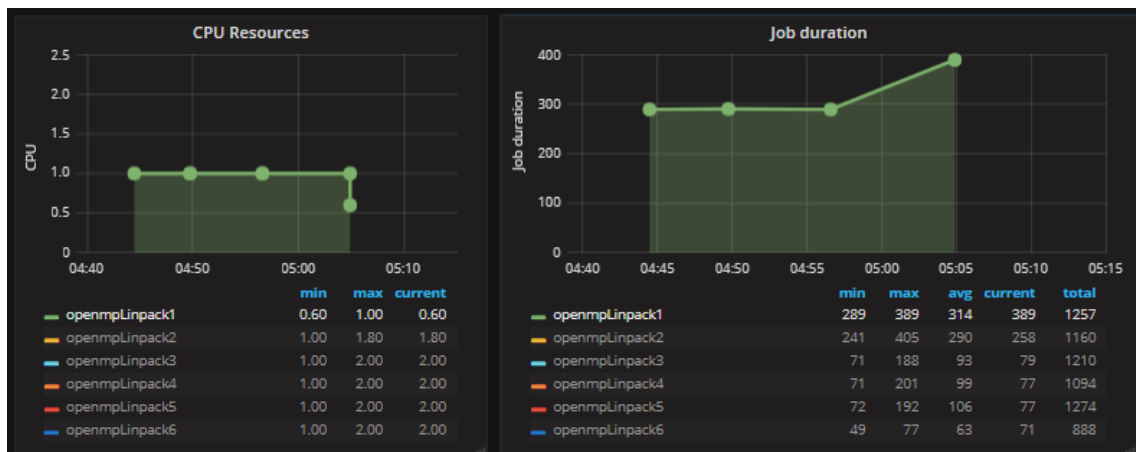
CPU Resources

2.5
2.0
1.5
1.0
0.5
0

CPU

04:40 04:50 05:00 05:10

| | min | max | current |
|---|---|---|---|
| openmpLinpack1 | 0.60 | 1.00 | 0.60 |
| openmpLinpack2 | 1.00 | 1.80 | 1.80 |
| openmpLinpack3 | 1.00 | 2.00 | 2.00 |
| openmpLinpack4 | 1.00 | 2.00 | 2.00 |
| openmpLinpack5 | 1.00 | 2.00 | 2.00 |
| openmpLinpack6 | 1.00 | 2.00 | 2.00 |

Job duration

400
300
200
100
0

Job duration

04:40 04:45 04:50 04:55 05:00 05:05 05:10 05:15

| | min | max | avg | current | total |
|---|---|---|---|---|---|
| openmpLinpack1 | 289 | 389 | 314 | 389 | 1257 |
| openmpLinpack2 | 241 | 405 | 290 | 258 | 1160 |
| openmpLinpack3 | 71 | 188 | 93 | 79 | 1210 |
| openmpLinpack4 | 71 | 201 | 99 | 77 | 1094 |
| openmpLinpack5 | 72 | 192 | 106 | 77 | 1274 |
| openmpLinpack6 | 49 | 77 | 63 | 71 | 888 |